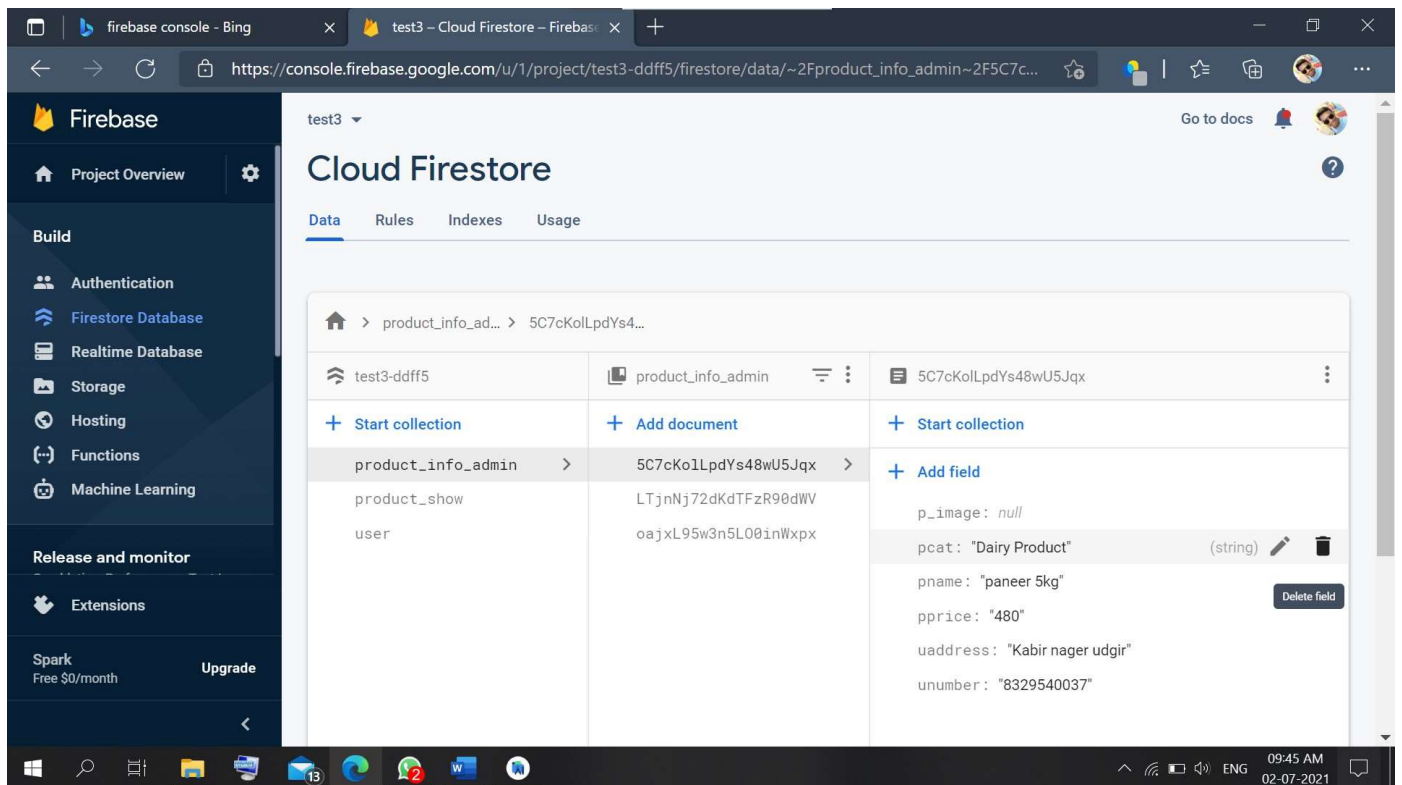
firebase console - Bing
test3 – Cloud Firestore – Firebas
https://console.firebase.google.com/u/1/project/test3-ddff5/firestore/data/~2Fproduct_info_admin~2F5C7c...

Firebase
Project Overview
Build
Authentication
Firestore Database
Realtime Database
Storage
Hosting
Functions
Machine Learning
Release and monitor
Extensions
Spark
Free $0/month
Upgrade

test3
Go to docs
Cloud Firestore
Data Rules Indexes Usage

> product_info_ad... > 5C7cKolLpdYs4...

test3-ddff5
+ Start collection
product_info_admin
product_show
user

product_info_admin
+ Add document
5C7cKolLpdYs48wU5Jqx
LTjnNj72dKdTFzR90dWV
oajxL95w3n5LO0inWxpx

5C7cKolLpdYs48wU5Jqx
+ Start collection
+ Add field
p_image: null
pcat: "Dairy Product" (string)
pname: "paneer 5kg"
pprice: "480"
uaddress: "Kabir nager udgir"
unumber: "8329540037"
Delete field

13 2
ENG 09:45 AM 02-07-2021